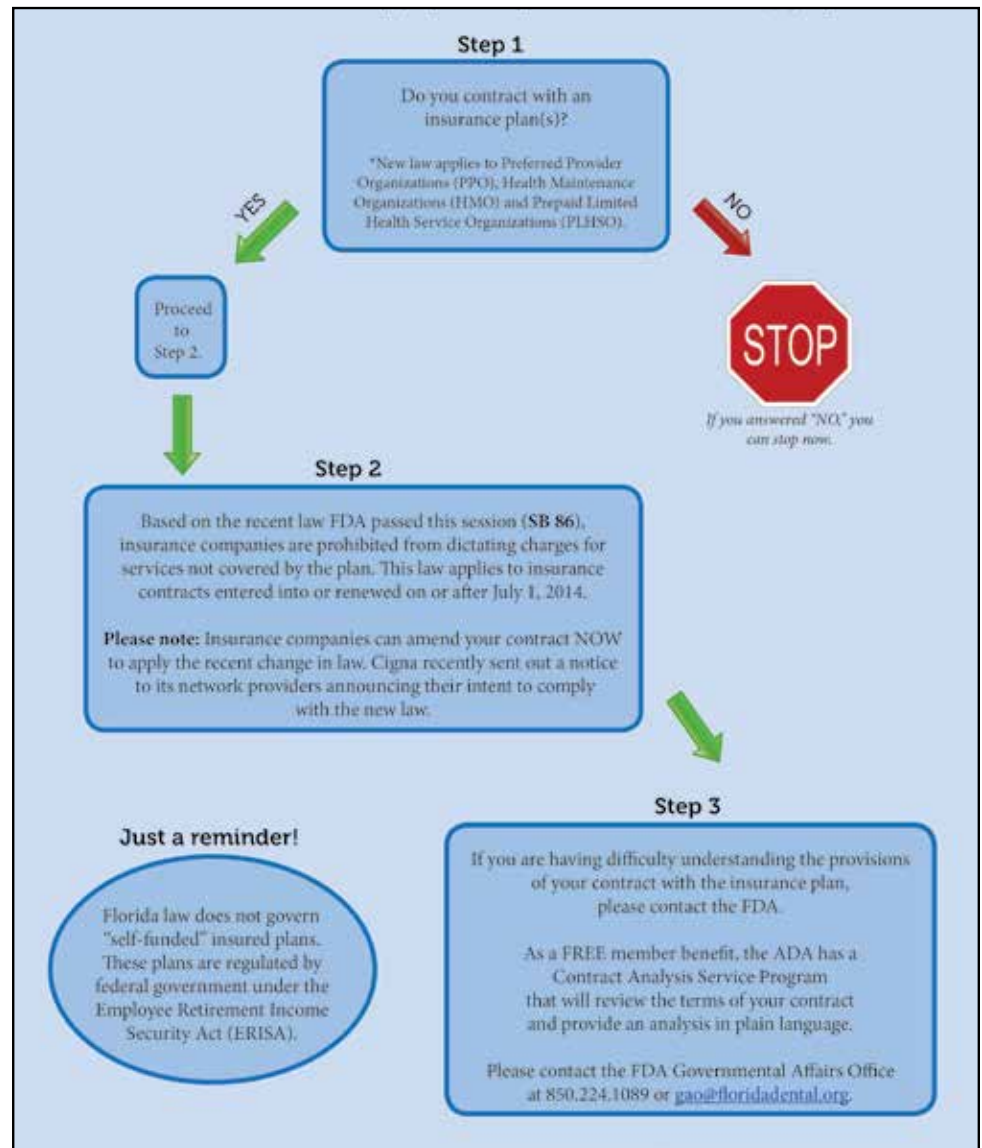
Step 1

Do you contract with an insurance plan(s)?

*New law applies to Preferred Provider Organizations (PPO), Health Maintenance Organizations (HMO) and Prepaid Limited Health Service Organizations (PLHSO).

YES

NO

Proceed to Step 2.

STOP

If you answered "NO," you can stop now.

Step 2

Based on the recent law FDA passed this session (**SB 86**), insurance companies are prohibited from dictating charges for services not covered by the plan. This law applies to insurance contracts entered into or renewed on or after July 1, 2014.

**Please note:** Insurance companies can amend your contract NOW to apply the recent change in law. Cigna recently sent out a notice to its network providers announcing their intent to comply with the new law.

Just a reminder!

Florida law does not govern "self-funded" insured plans. These plans are regulated by federal government under the Employee Retirement Income Security Act (ERISA).

Step 3

If you are having difficulty understanding the provisions of your contract with the insurance plan, please contact the FDA.

As a FREE member benefit, the ADA has a Contract Analysis Service Program that will review the terms of your contract and provide an analysis in plain language.

Please contact the FDA Governmental Affairs Office at 850.224.1089 or gao@floridadental.org.